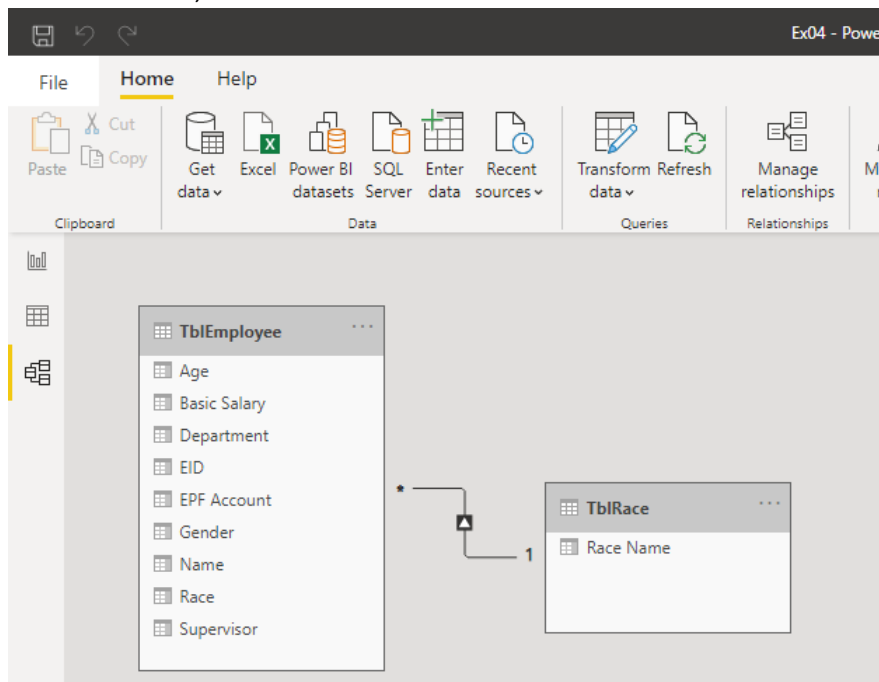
Ex04 - Powe

File Home Help

Paste Cut Copy
Clipboard

Get data Excel Power BI datasets SQL Server Enter data Recent sources
Data

Transform data Refresh
Queries

Manage relationships
Relationships

M

TblEmployee ···
Age
Basic Salary
Department
EID
EPF Account
Gender
Name
Race
Supervisor

*

1

TblRace ···
Race Name